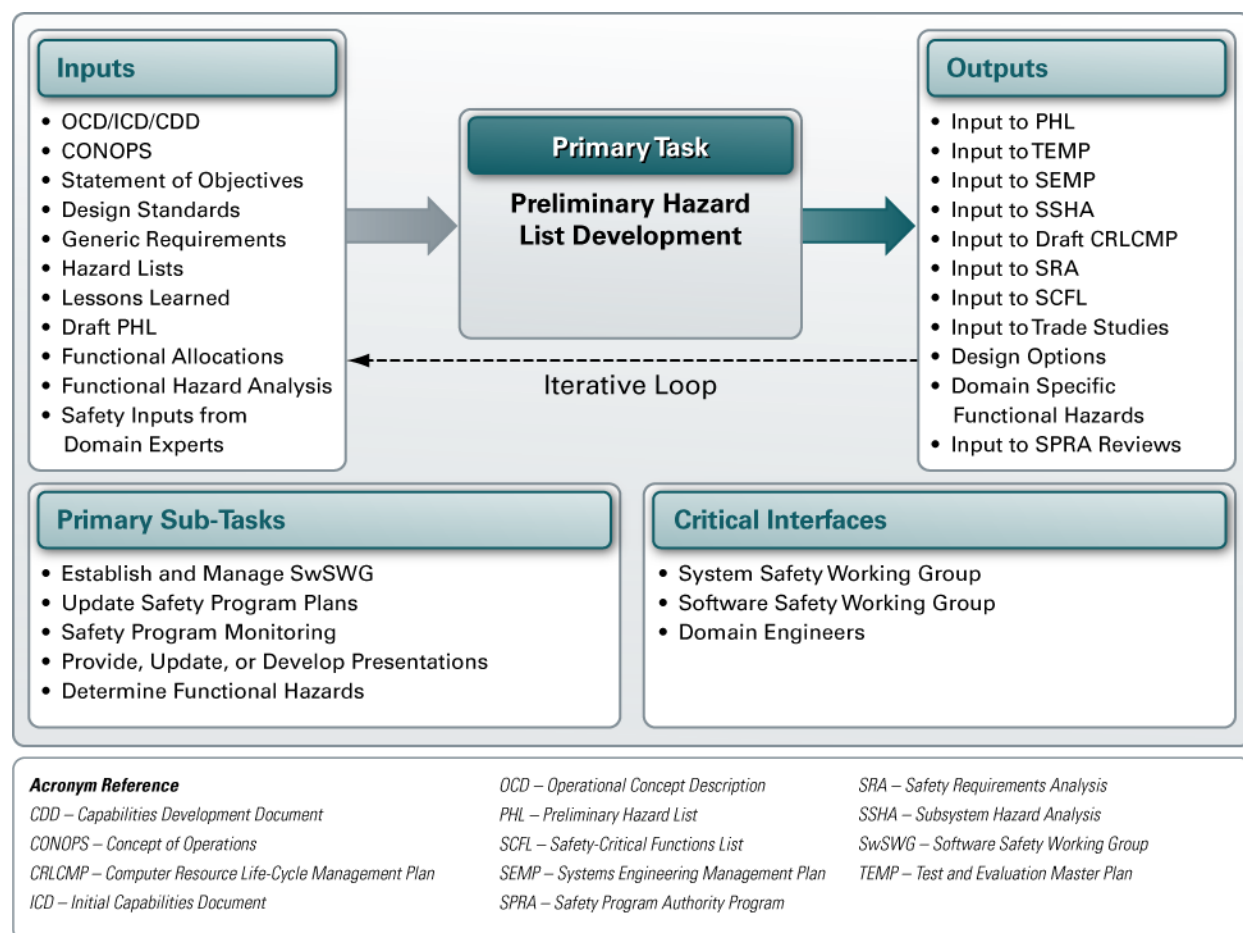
Inputs

- OCD/ICD/CDD
- CONOPS
- Statement of Objectives
- Design Standards
- Generic Requirements
- Hazard Lists
- Lessons Learned
- Draft PHL
- Functional Allocations
- Functional Hazard Analysis
- Safety Inputs from Domain Experts

Primary Task

Preliminary Hazard List Development

Outputs

- Input to PHL
- Input to TEMP
- Input to SEMP
- Input to SSHA
- Input to Draft CRLCMP
- Input to SRA
- Input to SCFL
- Input to Trade Studies
- Design Options
- Domain Specific Functional Hazards
- Input to SPRA Reviews

Iterative Loop

Primary Sub-Tasks

- Establish and Manage SwSWG
- Update Safety Program Plans
- Safety Program Monitoring
- Provide, Update, or Develop Presentations
- Determine Functional Hazards

Critical Interfaces

- System Safety Working Group
- Software Safety Working Group
- Domain Engineers

Acronym Reference

CDD – Capabilities Development Document
CONOPS – Concept of Operations
CRLCMP – Computer Resource Life-Cycle Management Plan
ICD – Initial Capabilities Document
OCD – Operational Concept Description
PHL – Preliminary Hazard List
SCFL – Safety-Critical Functions List
SEMP – Systems Engineering Management Plan
SPRA – Safety Program Authority Program
SRA – Safety Requirements Analysis
SSHA – Subsystem Hazard Analysis
SwSWG – Software Safety Working Group
TEMP – Test and Evaluation Master Plan